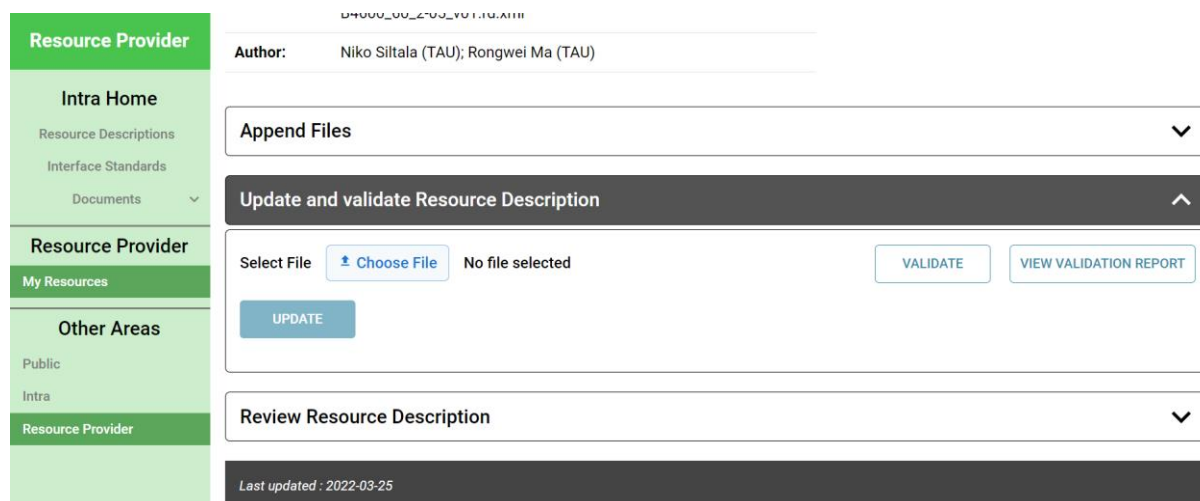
Resource Provider

Intra Home

Resource Descriptions

Interface Standards

Documents

Resource Provider

My Resources

Other Areas

Public

Intra

Resource Provider

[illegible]

Author: Niko Siltala (TAU); Rongwei Ma (TAU)

Append Files

Update and validate Resource Description

Select File Choose File No file selected

VALIDATE

VIEW VALIDATION REPORT

UPDATE

Review Resource Description

Last updated : 2022-03-25